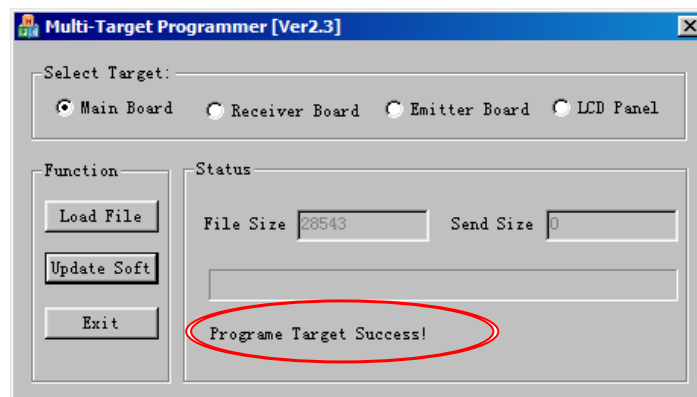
Multi-Target Programmer [Ver2.3]

Select Target:

Main Board

Receiver Board

Emitter Board

LCD Panel

Function

Load File

Update Soft

Exit

Status

File Size 28543

Send Size 0

Programe Target Success!